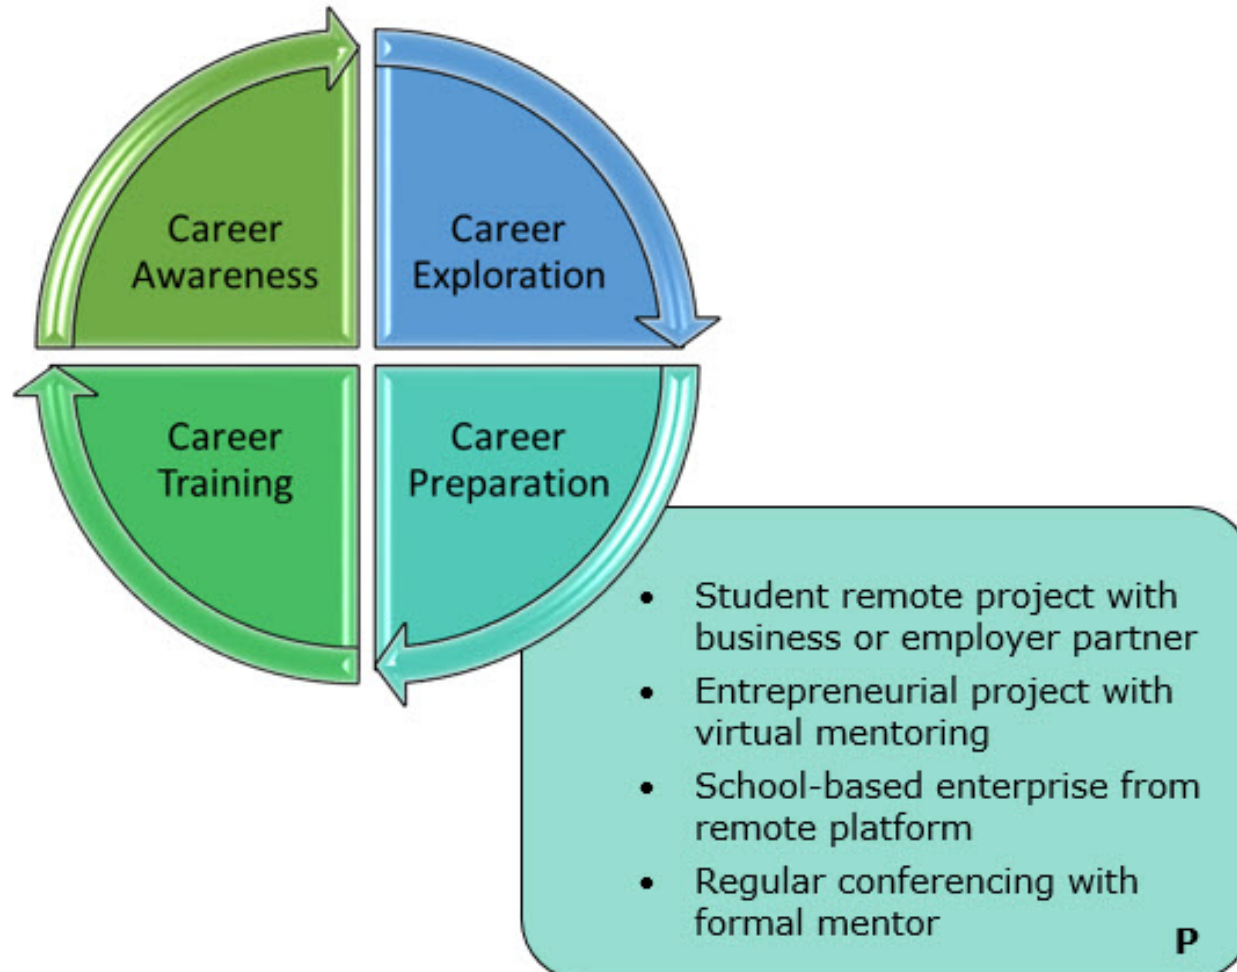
Career Awareness

Career Exploration

Career Training

Career Preparation

- Student remote project with business or employer partner
- Entrepreneurial project with virtual mentoring
- School-based enterprise from remote platform
- Regular conferencing with formal mentor

P